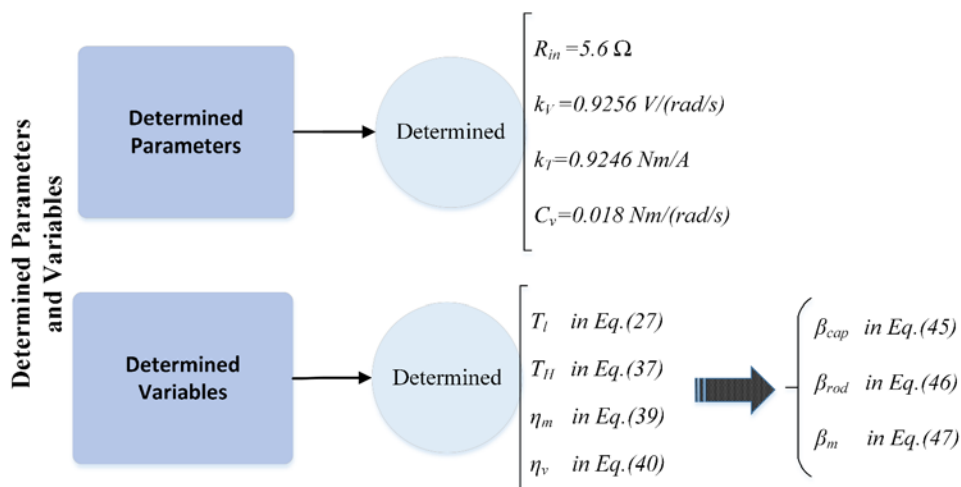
Determined Parameters and Variables

Determined Parameters

Determined

$R_{in}$ =5.6 Ω

$k_V$ =0.9256 V/(rad/s)

$k_T$=0.9246 Nm/A

$C_v$=0.018 Nm/(rad/s)

Determined Variables

Determined

$T_l$ in Eq.(27)

$T_H$ in Eq.(37)

$\eta_m$ in Eq.(39)

$\eta_v$ in Eq.(40)

$\beta_{cap}$ in Eq.(45)

$\beta_{rod}$ in Eq.(46)

$\beta_m$ in Eq.(47)